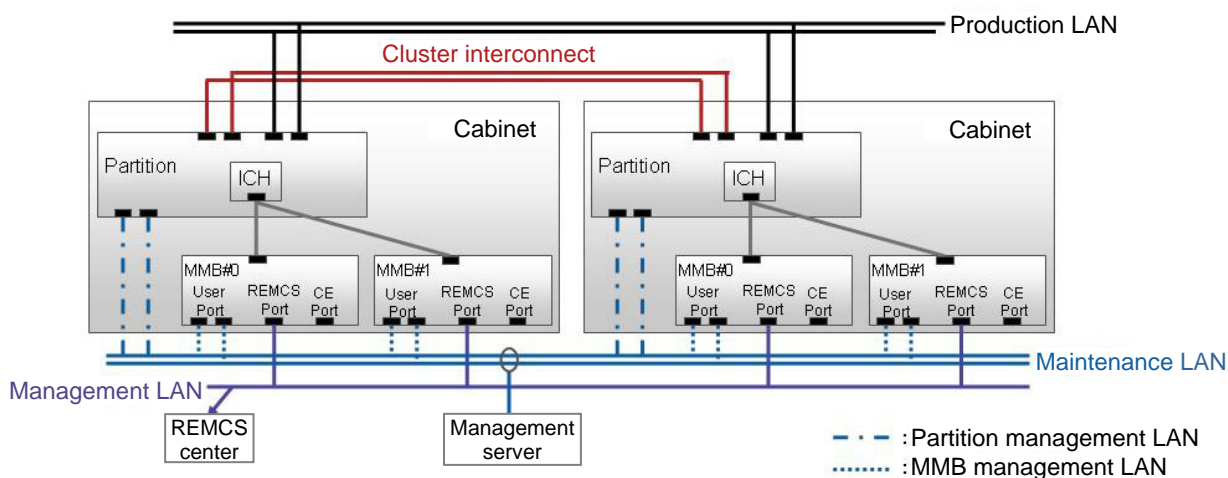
Production LAN

Cluster interconnect

Cabinet

Partition

ICH

MMB#0
User Port
REMCS Port
CE Port

MMB#1
User Port
REMCS Port
CE Port

Cabinet

Partition

ICH

MMB#0
User Port
REMCS Port
CE Port

MMB#1
User Port
REMCS Port
CE Port

Maintenance LAN

Management LAN

REMCS center

Management server

:Partition management LAN
:MMB management LAN